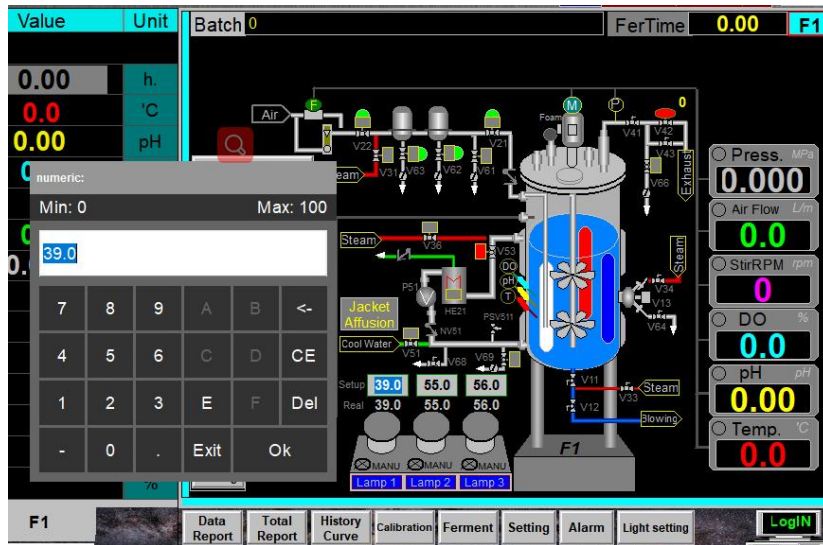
Value Unit
0.00 h.
0.0 'C
0.00 pH
0
0.
%

Batch 0
FerTime 0.00 F1

numeric:
Min: 0 Max: 100
39.0

| 7 | 8 | 9 | A | B | <- |
|---|---|---|---|---|---|
| 4 | 5 | 6 | C | D | CE |
| 1 | 2 | 3 | E | F | Del |
| - | 0 | . | Exit | Ok | |

Air
F
V22
V31
V63
V62
V61
V21
Steam
Foam
M
P
0
V41
V42
V43
V66
Exhaust
Steam
V36
V53
DO
pH
T
P51
HE21
NV51
PSV511
Jacket Affusion
Cool Water
V51
V68
V69
Steam
V34
V13
V64
V11
V33
Steam
V12
Blowing
F1
Setup 39.0 55.0 56.0
Real 39.0 55.0 56.0
MANU MANU MANU
Lamp 1 Lamp 2 Lamp 3

Press. MPa
0.000
Air Flow L/m
0.0
StirRPM rpm
0
DO %
0.0
pH pH
0.00
Temp. 'C
0.0

F1
Data Report
Total Report
History Curve
Calibration
Ferment
Setting
Alarm
Light setting
LogIN